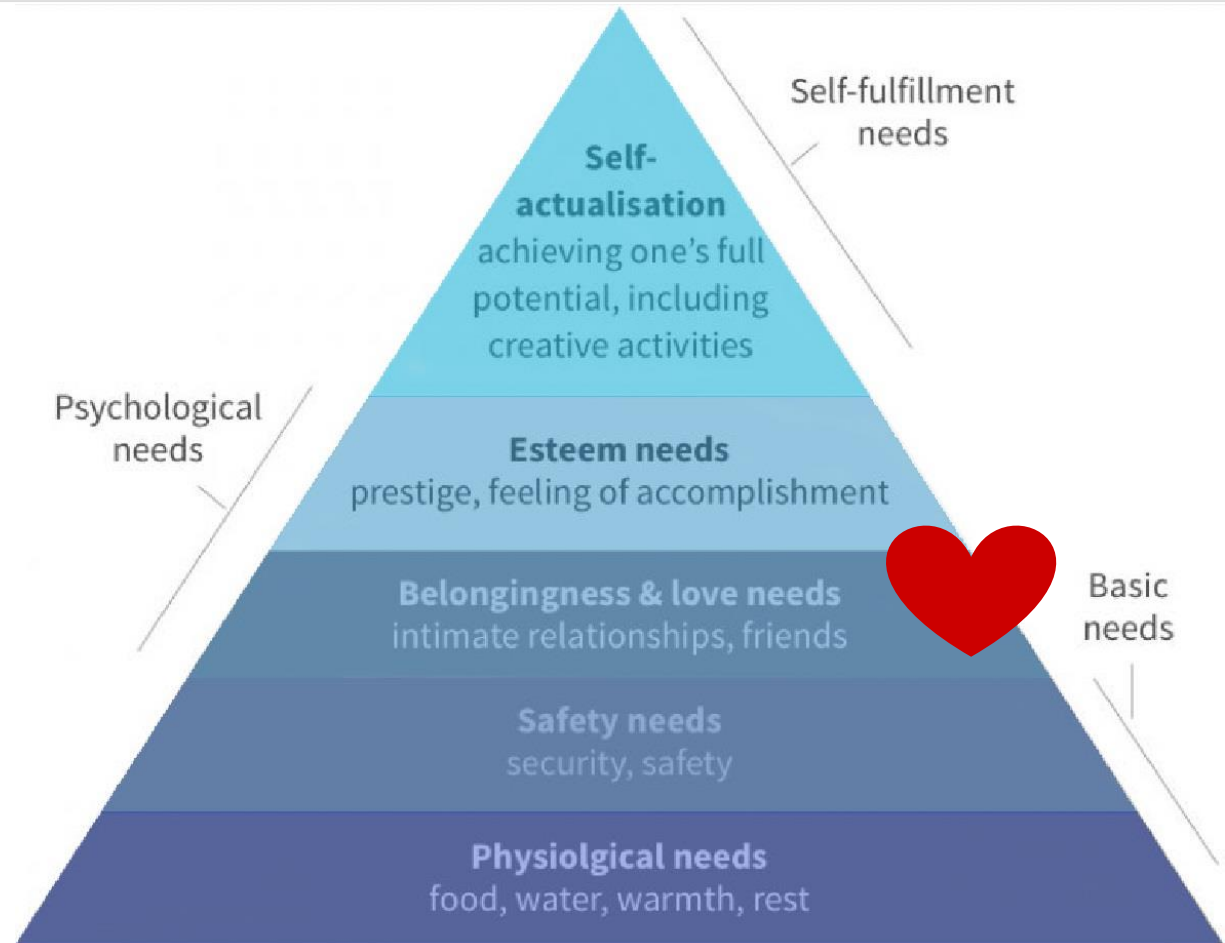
Self-fulfillment needs

Self-actualisation
achieving one's full potential, including creative activities

Psychological needs

Esteem needs
prestige, feeling of accomplishment

Belongingness & love needs
intimate relationships, friends

Basic needs

Safety needs
security, safety

Physiolgical needs
food, water, warmth, rest